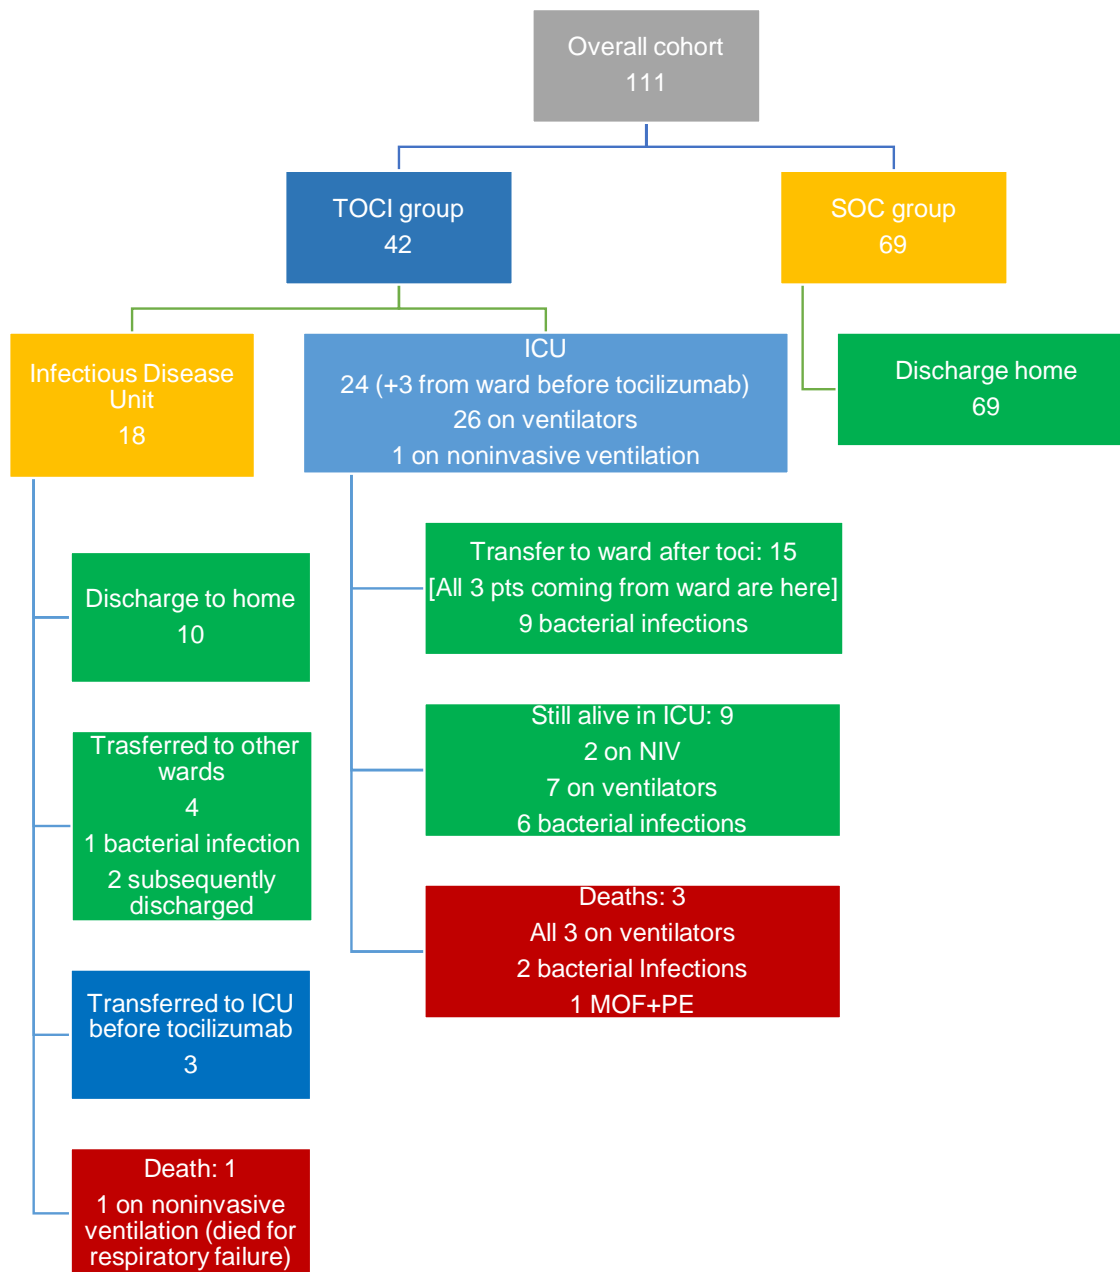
Overall cohort
111

TOCI group
42

SOC group
69

Infectious Disease Unit
18

ICU
24 (+3 from ward before tocilizumab)
26 on ventilators
1 on noninvasive ventilation

Discharge home
69

Discharge to home
10

Trasferred to other wards
4
1 bacterial infection
2 subsequently discharged

Transferred to ICU before tocilizumab
3

Death: 1
1 on noninvasive ventilation (died for respiratory failure)

Transfer to ward after toci: 15
[All 3 pts coming from ward are here]
9 bacterial infections

Still alive in ICU: 9
2 on NIV
7 on ventilators
6 bacterial infections

Deaths: 3
All 3 on ventilators
2 bacterial Infections
1 MOF+PE